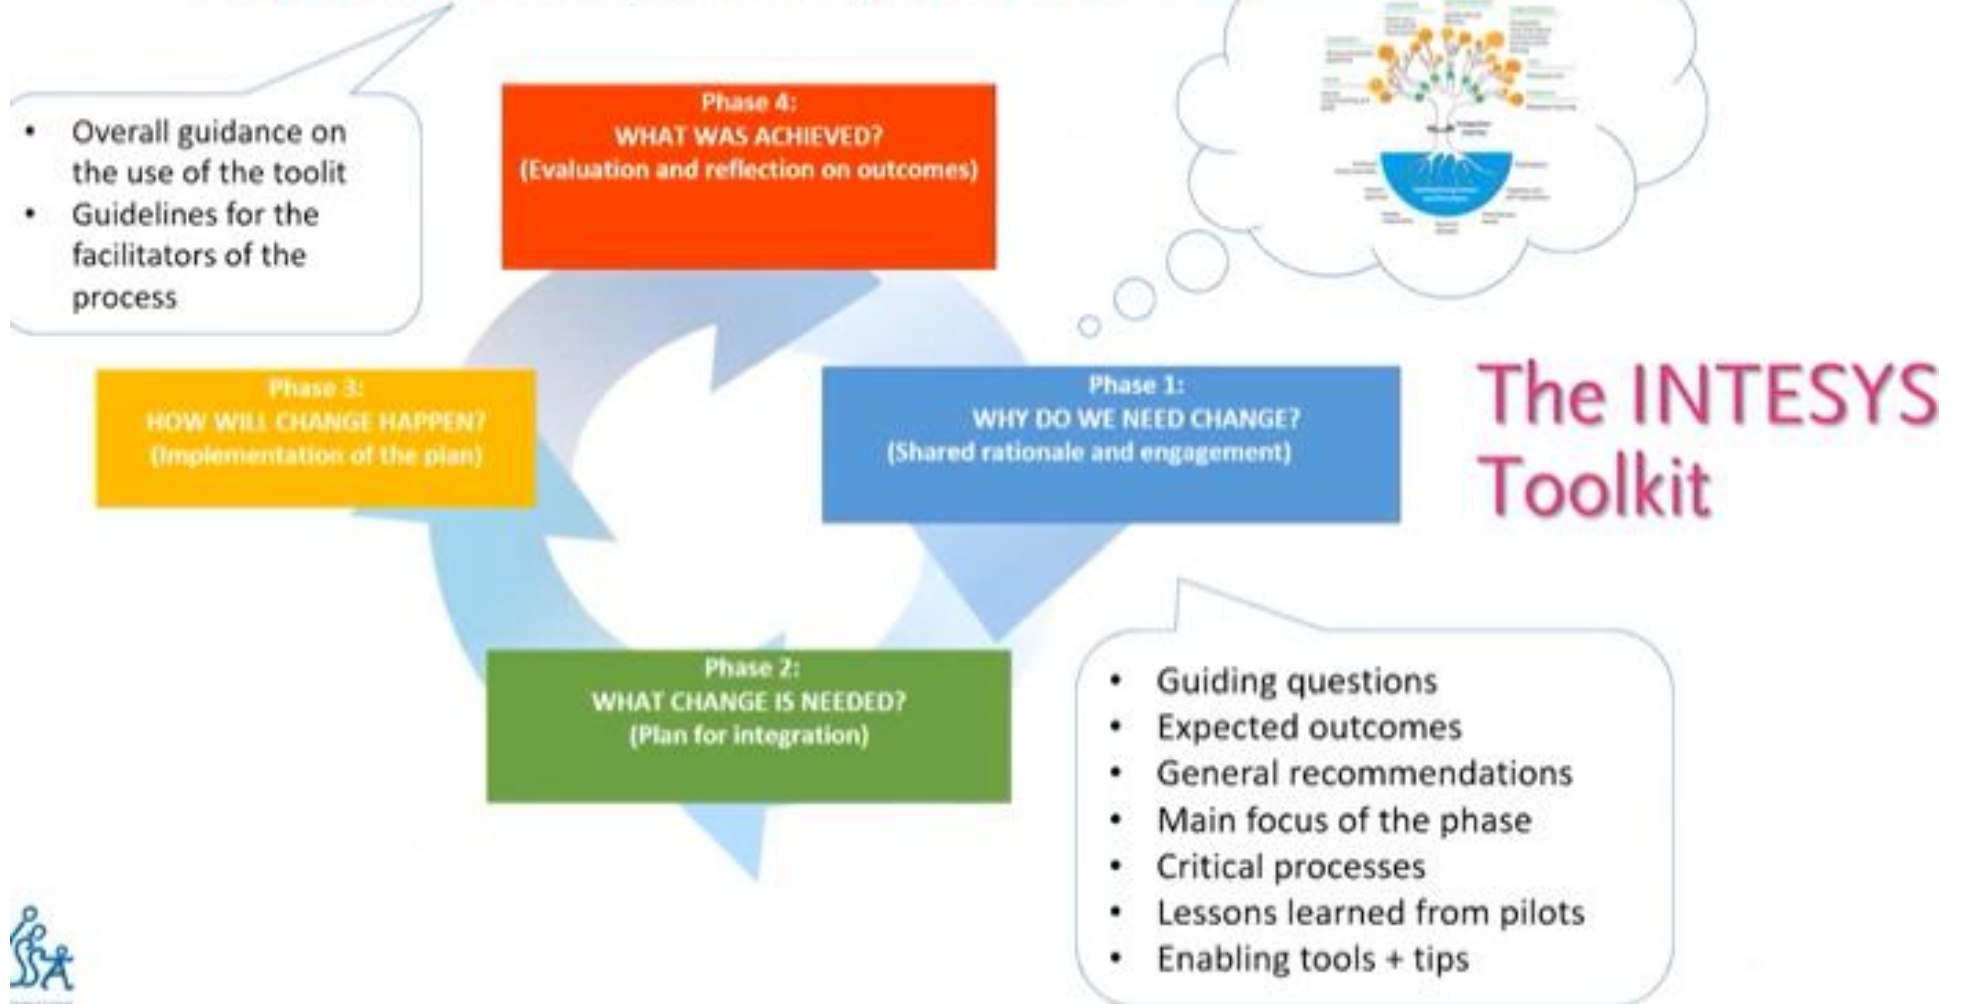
- Overall guidance on the use of the toolit
- Guidelines for the facilitators of the process

Phase 4:
WHAT WAS ACHIEVED?
(Evaluation and reflection on outcomes)

Phase 3:
HOW WILL CHANGE HAPPEN?
(Implementation of the plan)

Phase 1:
WHY DO WE NEED CHANGE?
(Shared rationale and engagement)

The INTESYS Toolkit

Phase 2:
WHAT CHANGE IS NEEDED?
(Plan for integration)

- Guiding questions
- Expected outcomes
- General recommendations
- Main focus of the phase
- Critical processes
- Lessons learned from pilots
- Enabling tools + tips